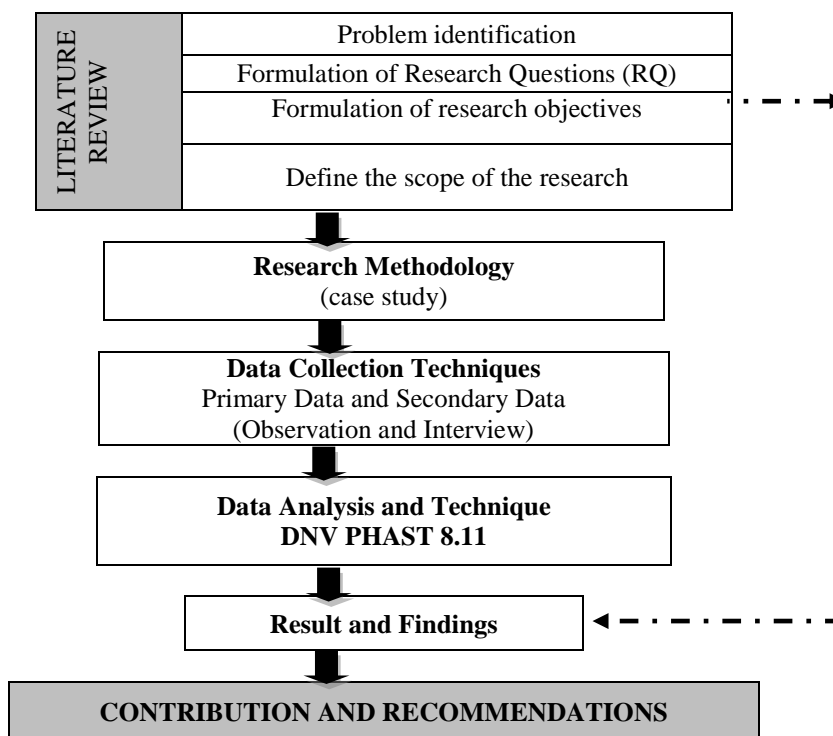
LITERATURE REVIEW

Problem identification

Formulation of Research Questions (RQ)

Formulation of research objectives

Define the scope of the research

**Research Methodology**
(case study)

**Data Collection Techniques**
Primary Data and Secondary Data
(Observation and Interview)

**Data Analysis and Technique**
**DNV PHAST 8.11**

**Result and Findings**

**CONTRIBUTION AND RECOMMENDATIONS**